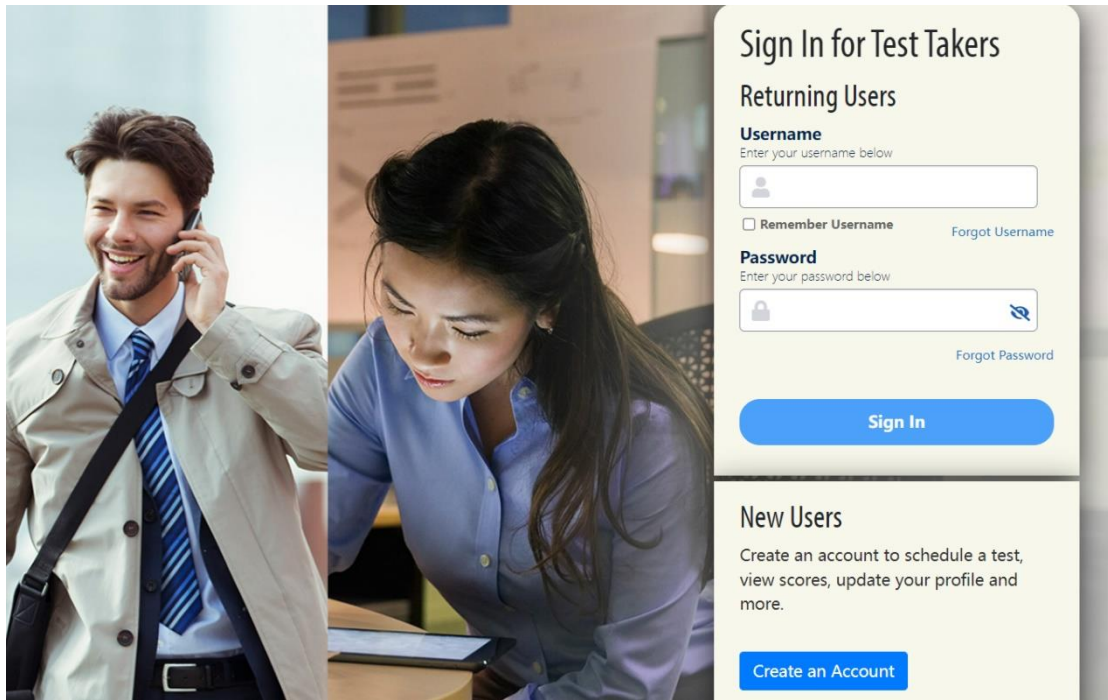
Sign In for Test Takers

Returning Users

Username
Enter your username below

Remember Username

Forgot Username

Password
Enter your password below

Forgot Password

Sign In

New Users

Create an account to schedule a test, view scores, update your profile and more.

Create an Account